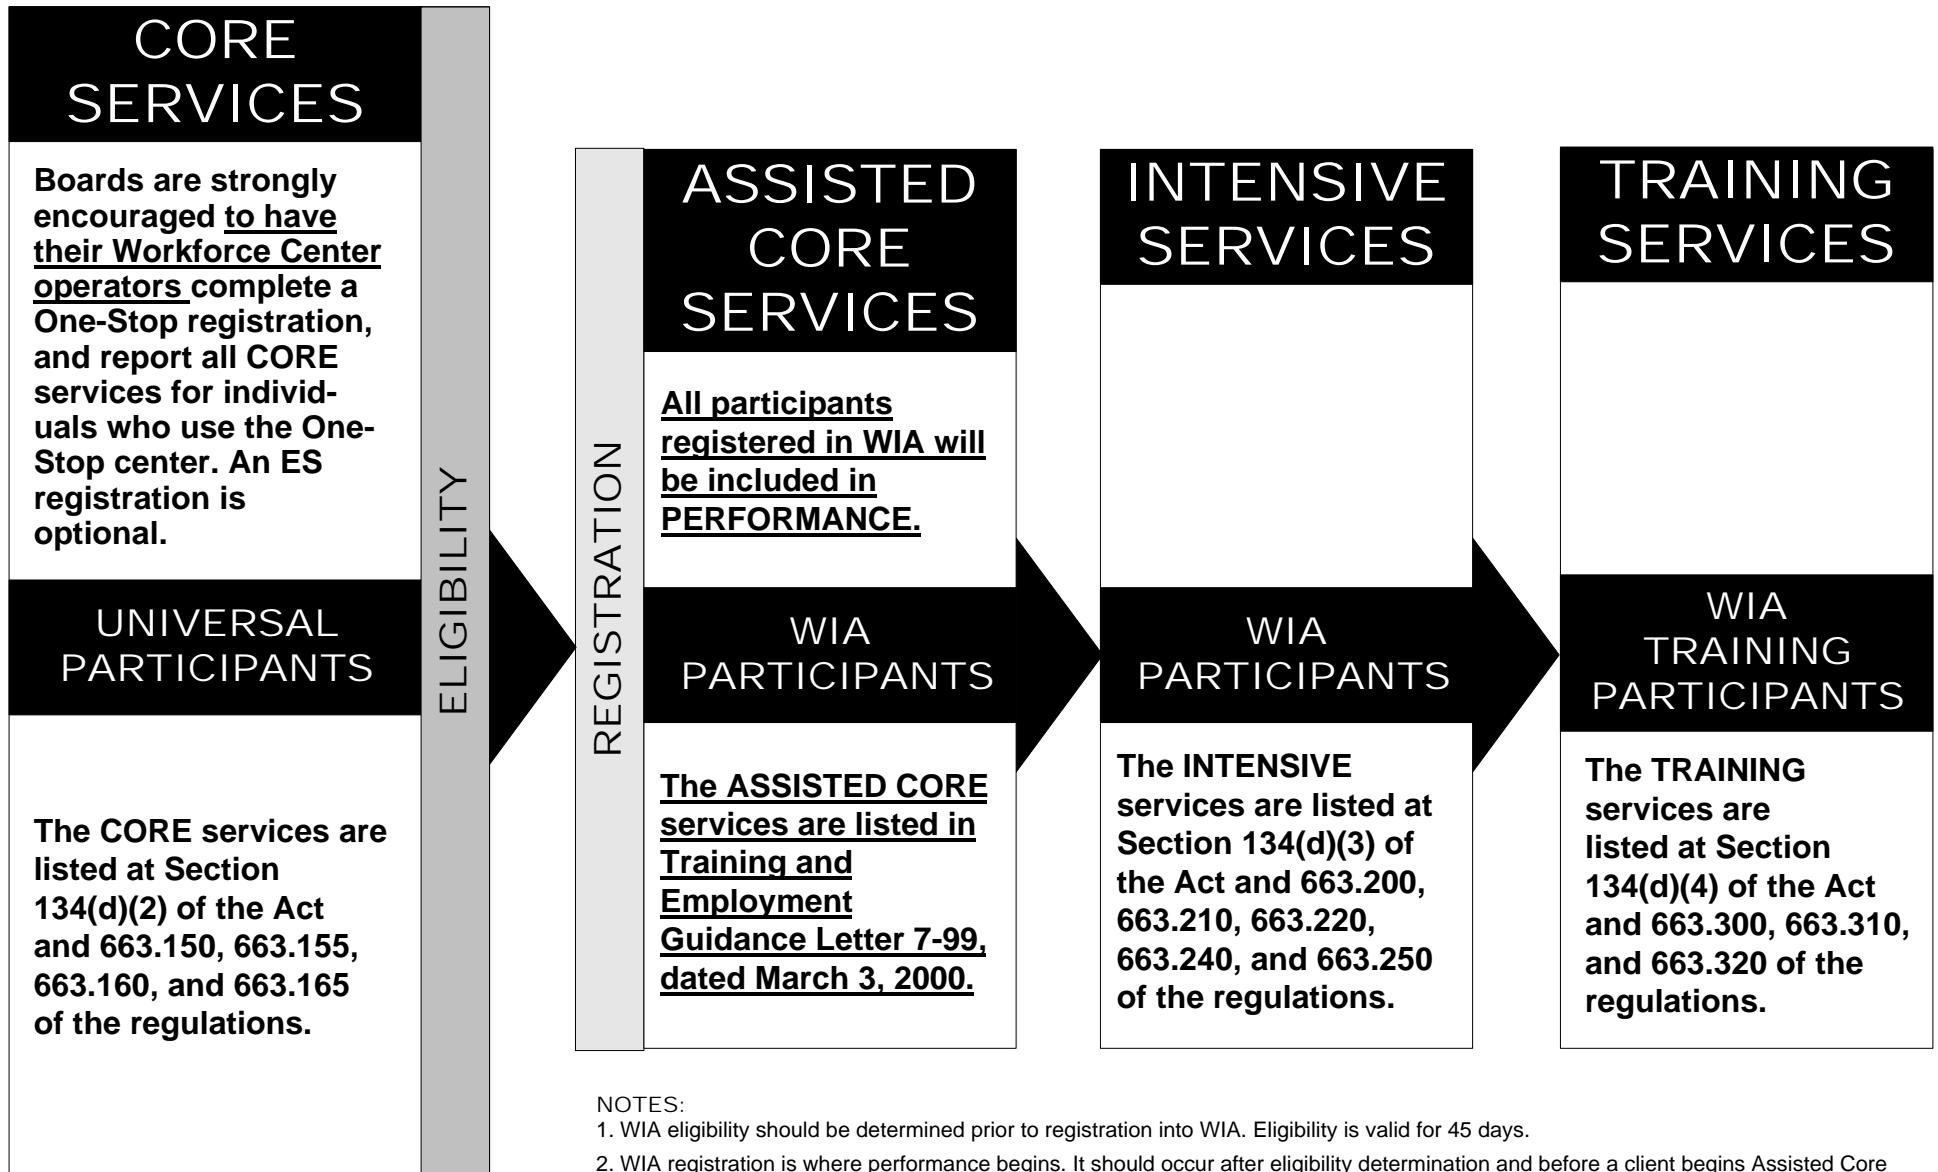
CORE SERVICES

Boards are strongly encouraged to have their Workforce Center operators complete a One-Stop registration, and report all CORE services for individuals who use the One-Stop center. An ES registration is optional.

UNIVERSAL PARTICIPANTS

The CORE services are listed at Section 134(d)(2) of the Act and 663.150, 663.155, 663.160, and 663.165 of the regulations.

ELIGIBILITY

REGISTRATION

ASSISTED CORE SERVICES

All participants registered in WIA will be included in PERFORMANCE.

WIA PARTICIPANTS

The ASSISTED CORE services are listed in Training and Employment Guidance Letter 7-99, dated March 3, 2000.

INTENSIVE SERVICES

WIA PARTICIPANTS

The INTENSIVE services are listed at Section 134(d)(3) of the Act and 663.200, 663.210, 663.220, 663.240, and 663.250 of the regulations.

TRAINING SERVICES

WIA TRAINING PARTICIPANTS

The TRAINING services are listed at Section 134(d)(4) of the Act and 663.300, 663.310, and 663.320 of the regulations.

NOTES:
1. WIA eligibility should be determined prior to registration into WIA. Eligibility is valid for 45 days.
2. WIA registration is where performance begins. It should occur after eligibility determination and before a client begins Assisted Core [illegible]